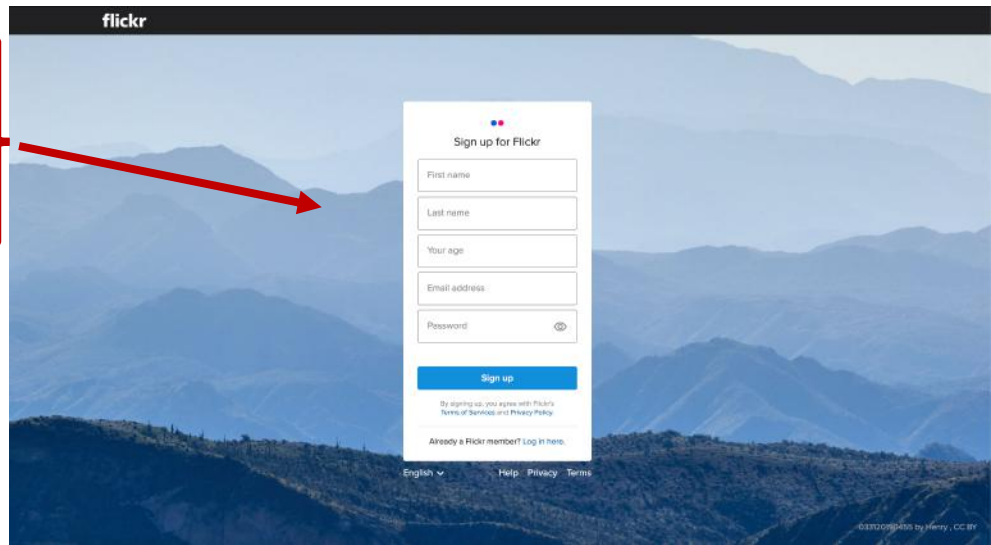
flickr

Sign up for Flickr

First name

Last name

Your age

Email address

Password

Sign up

By signing up, you agree with Flickr's Terms of Services and Privacy Policy.

Already a Flickr member? Log in here.

English

Help Privacy Terms

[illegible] by Henry , CC BY